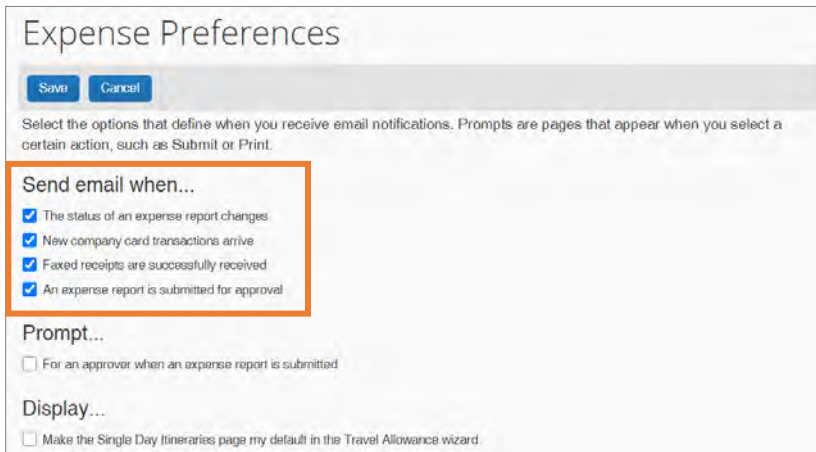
Expense Preferences

Save Cancel

Select the options that define when you receive email notifications. Prompts are pages that appear when you select a certain action, such as Submit or Print.

Send email when...

The status of an expense report changes

New company card transactions arrive

Faxed receipts are successfully received

An expense report is submitted for approval

Prompt...

For an approver when an expense report is submitted

Display...

Make the Single Day Itineraries page my default in the Travel Allowance wizard